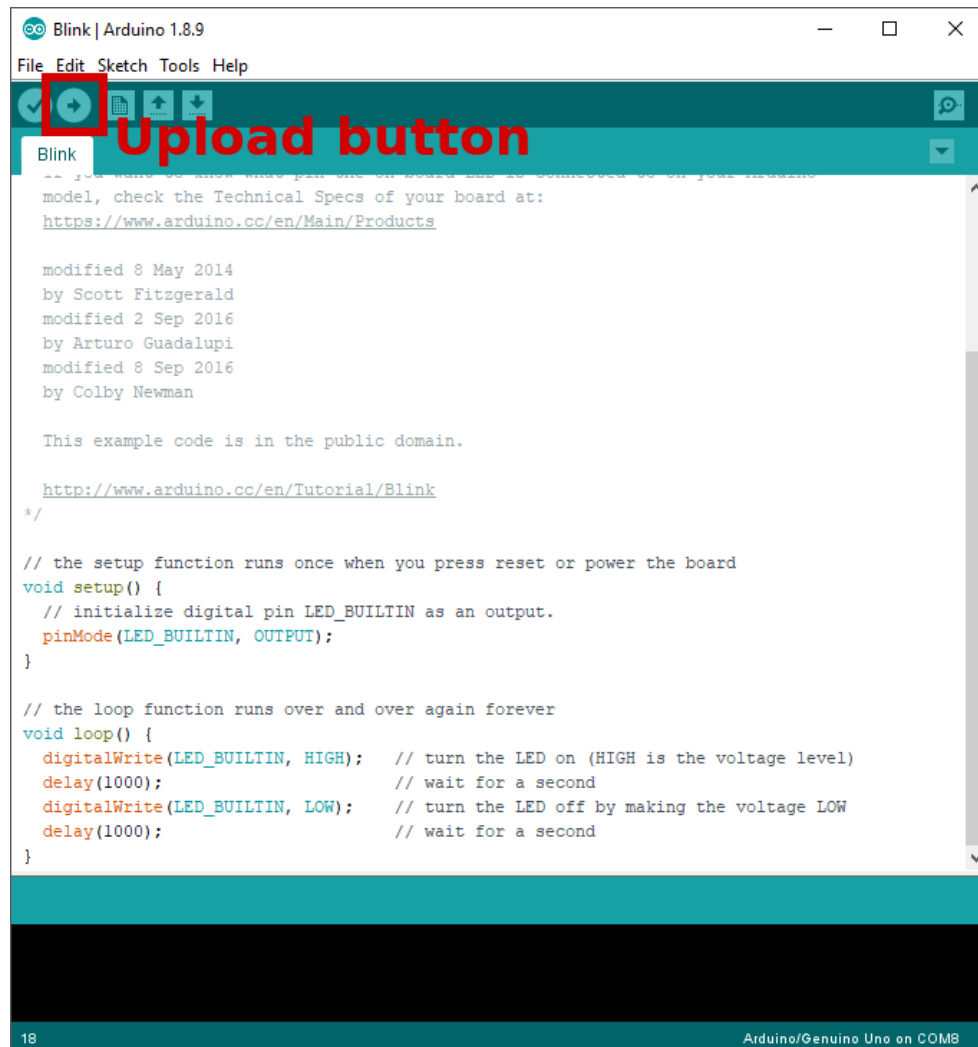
Blink | Arduino 1.8.9

File Edit Sketch Tools Help

Upload button

Blink

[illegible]
model, check the Technical Specs of your board at:
https://www.arduino.cc/en/Main/Products

modified 8 May 2014
by Scott Fitzgerald
modified 2 Sep 2016
by Arturo Guadalupi
modified 8 Sep 2016
by Colby Newman

This example code is in the public domain.

http://www.arduino.cc/en/Tutorial/Blink
*/

// the setup function runs once when you press reset or power the board
void setup() {
  // initialize digital pin LED_BUILTIN as an output.
  pinMode(LED_BUILTIN, OUTPUT);
}

// the loop function runs over and over again forever
void loop() {
  digitalWrite(LED_BUILTIN, HIGH);   // turn the LED on (HIGH is the voltage level)
  delay(1000);                       // wait for a second
  digitalWrite(LED_BUILTIN, LOW);    // turn the LED off by making the voltage LOW
  delay(1000);                       // wait for a second
}

18

Arduino/Genuino Uno on COM8